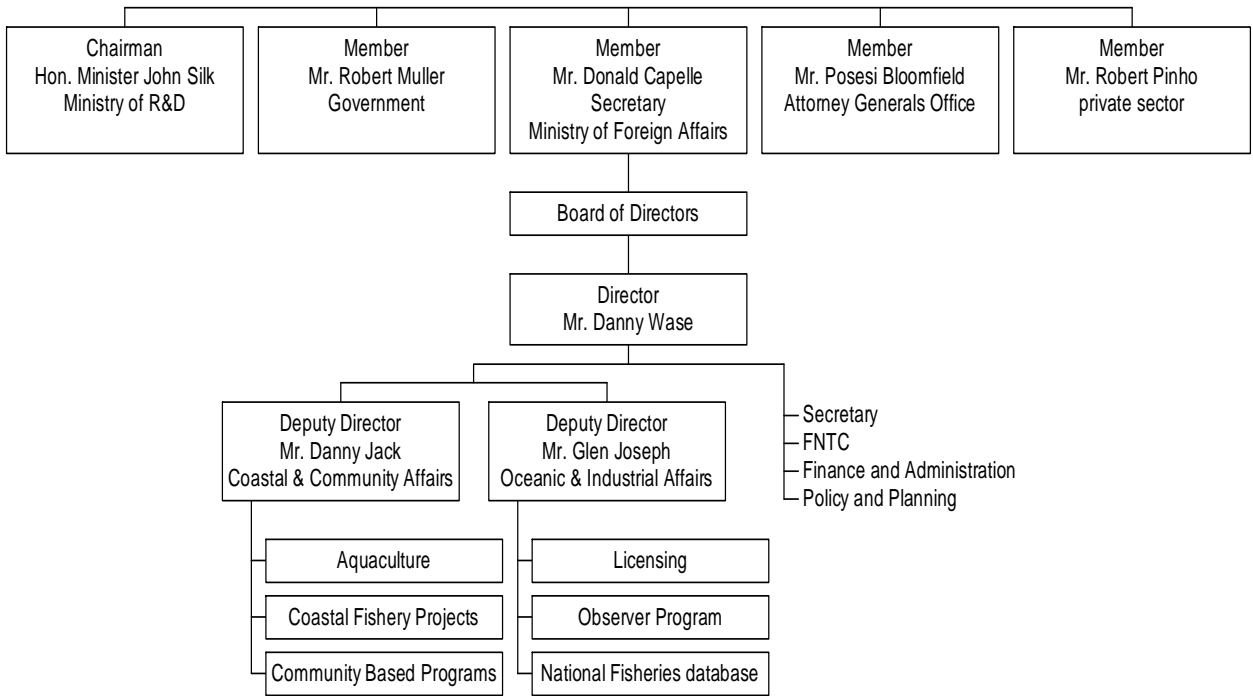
Chairman
Hon. Minister John Silk
Ministry of R&D

Member
Mr. Robert Muller
Government

Member
Mr. Donald Capelle
Secretary
Ministry of Foreign Affairs

Member
Mr. Posesi Bloomfield
Attorney Generals Office

Member
Mr. Robert Pinho
private sector

Board of Directors

Director
Mr. Danny Wase

Deputy Director
Mr. Danny Jack
Coastal & Community Affairs

Deputy Director
Mr. Glen Joseph
Oceanic & Industrial Affairs

Secretary
FNTC
Finance and Administration
Policy and Planning

Aquaculture

Coastal Fishery Projects

Community Based Programs

Licensing

Observer Program

National Fisheries database